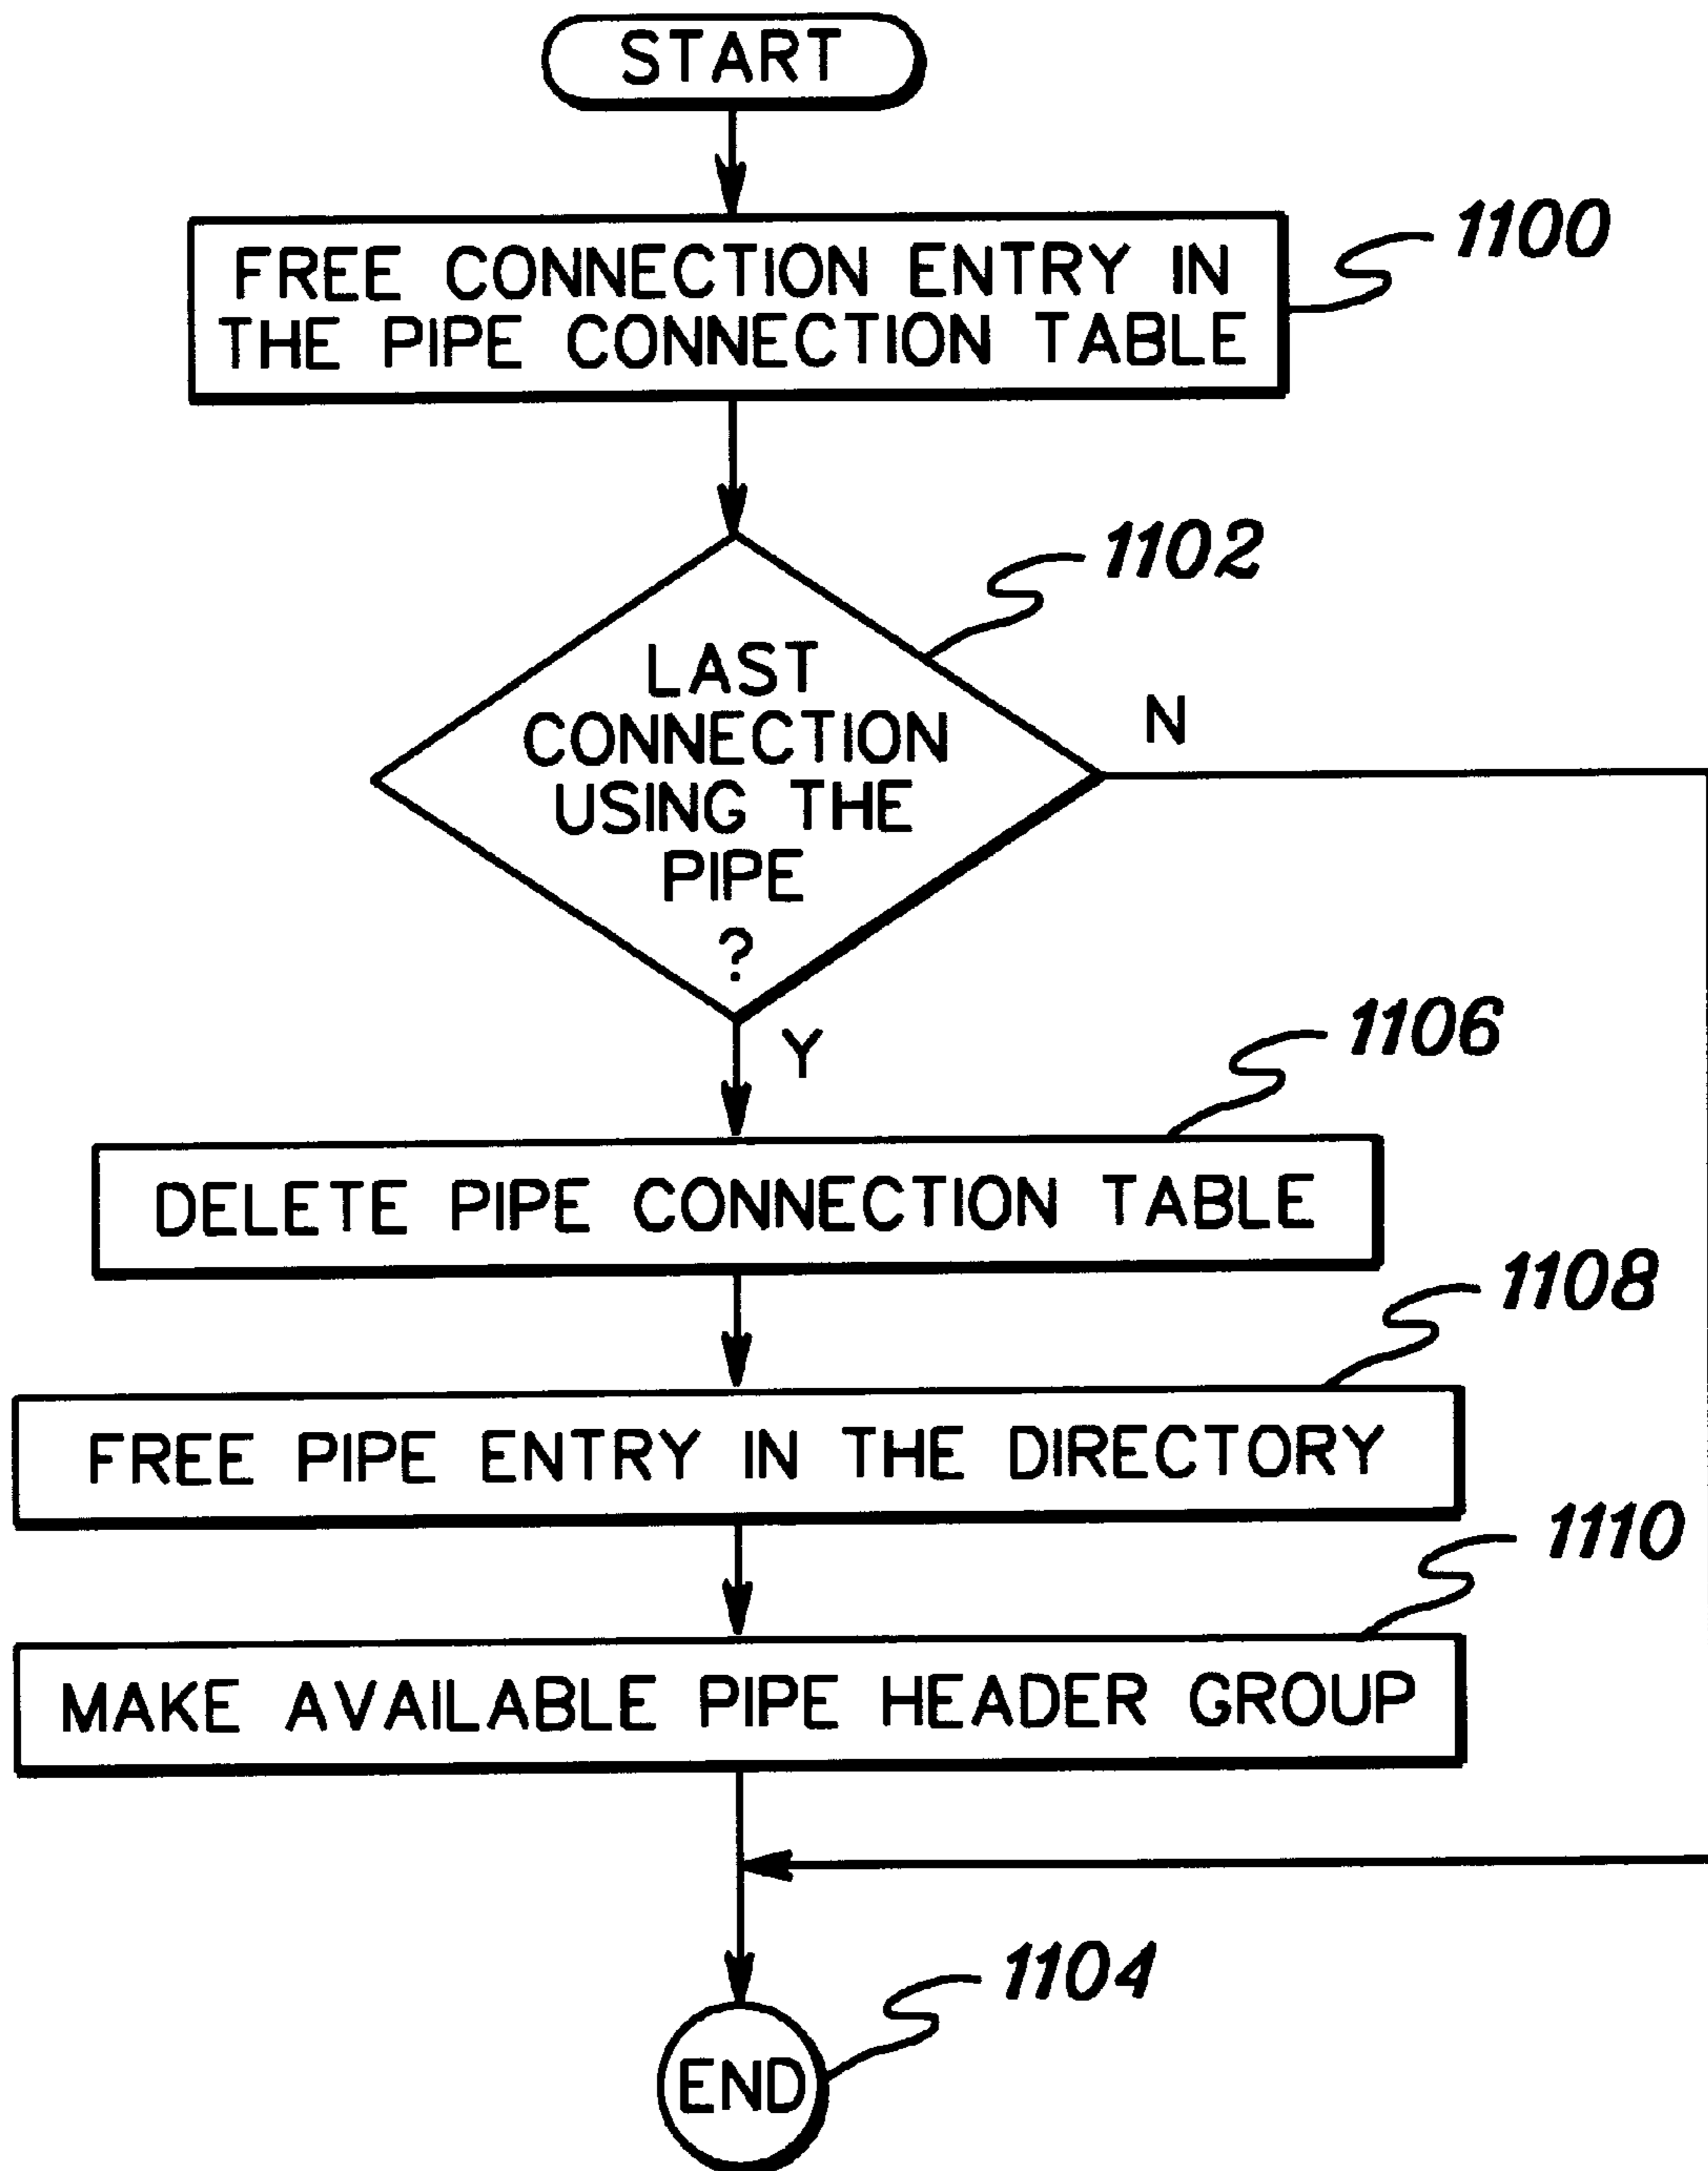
START

FREE CONNECTION ENTRY IN THE PIPE CONNECTION TABLE

1100

1102

LAST CONNECTION USING THE PIPE ?

N

Y

1106

DELETE PIPE CONNECTION TABLE

1108

FREE PIPE ENTRY IN THE DIRECTORY

1110

MAKE AVAILABLE PIPE HEADER GROUP

1104

END